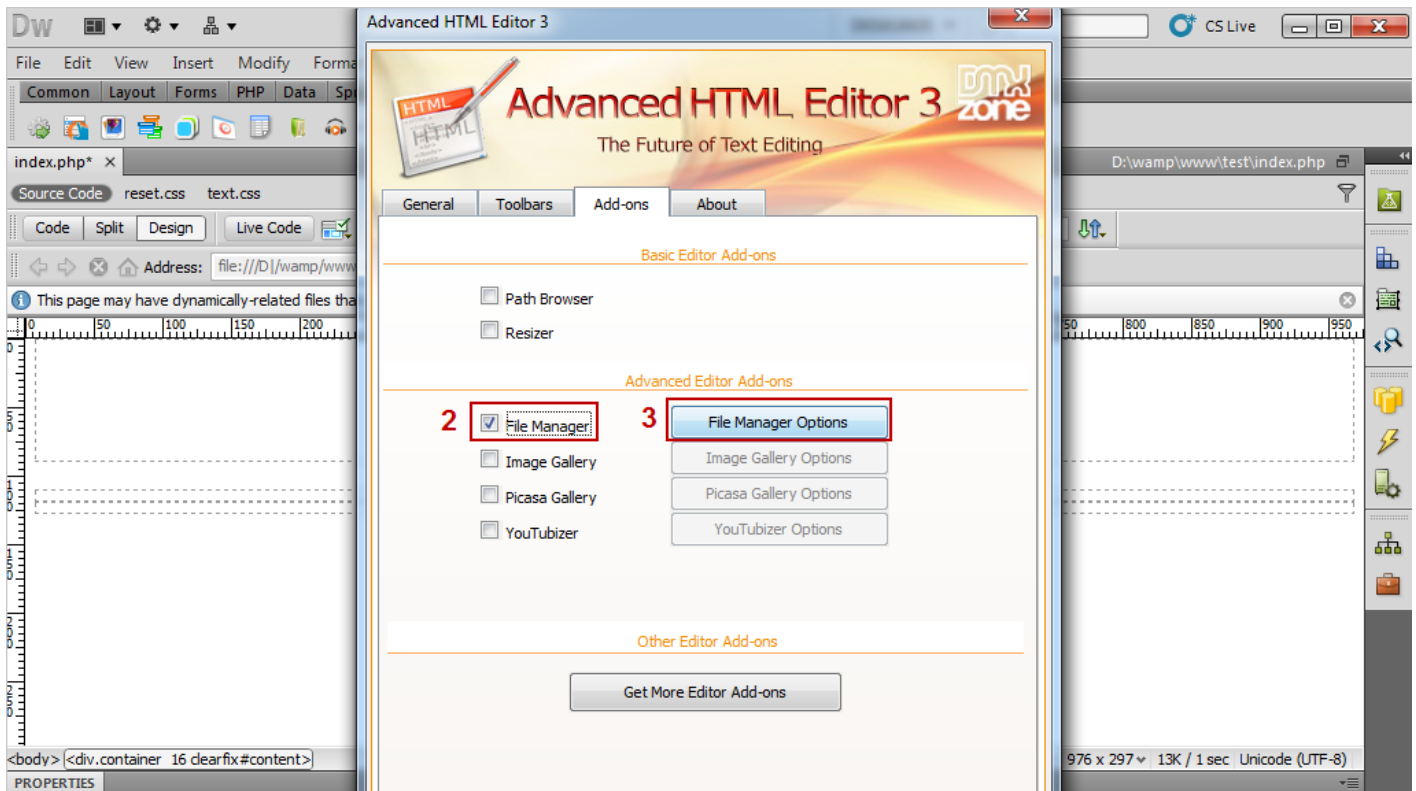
Dw
CS Live
File Edit View Insert Modify Forma
Common Layout Forms PHP Data Sp
index.php*
Source Code reset.css text.css
Code Split Design Live Code
Address: file:///D|/wamp/www
This page may have dynamically-related files tha
D:\wamp\www\test\index.php
<body> <div.container 16 clearfix#content>
976 x 297 13K / 1 sec Unicode (UTF-8)
PROPERTIES

Advanced HTML Editor 3
HTML
Advanced HTML Editor 3
The Future of Text Editing
DMX zone
General Toolbars Add-ons About
Basic Editor Add-ons
Path Browser
Resizer
Advanced Editor Add-ons
2
File Manager
3
File Manager Options
Image Gallery
Image Gallery Options
Picasa Gallery
Picasa Gallery Options
YouTubizer
YouTubizer Options
Other Editor Add-ons
Get More Editor Add-ons